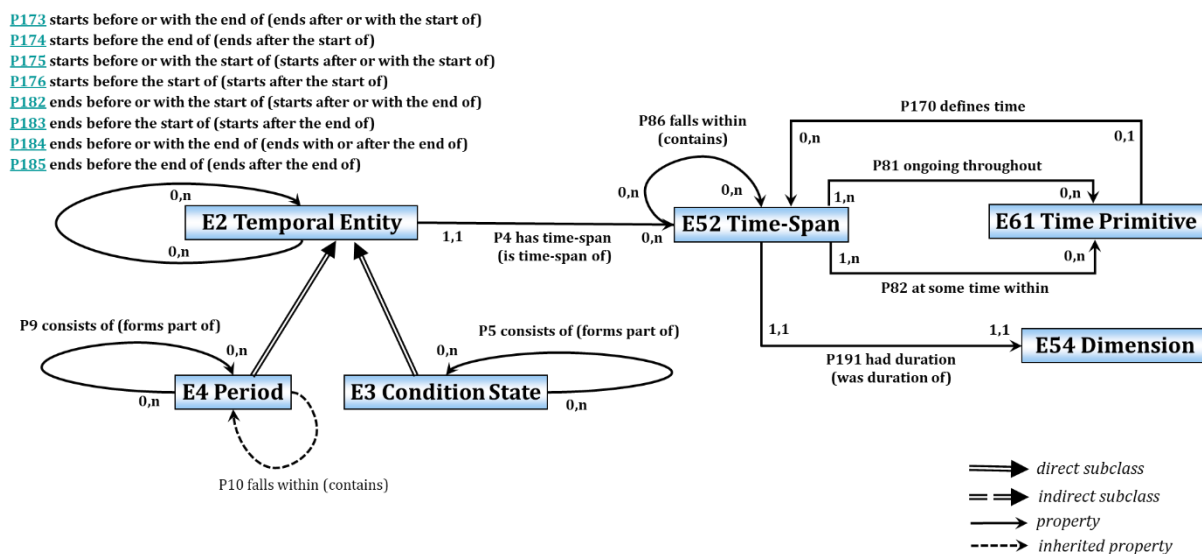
P173 starts before or with the end of (ends after or with the start of)
P174 starts before the end of (ends after the start of)
P175 starts before or with the start of (starts after or with the start of)
P176 starts before the start of (starts after the start of)
P182 ends before or with the start of (starts after or with the end of)
P183 ends before the start of (starts after the end of)
P184 ends before or with the end of (ends with or after the end of)
P185 ends before the end of (ends after the end of)

0,n
E2 Temporal Entity
0,n
1,1
P4 has time-span (is time-span of)
0,n
P86 falls within (contains)
0,n
0,n
E52 Time-Span
P170 defines time
0,n
0,1
P81 ongoing throughout
1,n
0,n
E61 Time Primitive
1,n
0,n
P82 at some time within
1,1
1,1
E54 Dimension
P191 had duration (was duration of)

P9 consists of (forms part of)
0,n
0,n
E4 Period
P10 falls within (contains)
P5 consists of (forms part of)
0,n
E3 Condition State
0,n

direct subclass
indirect subclass
property
inherited property